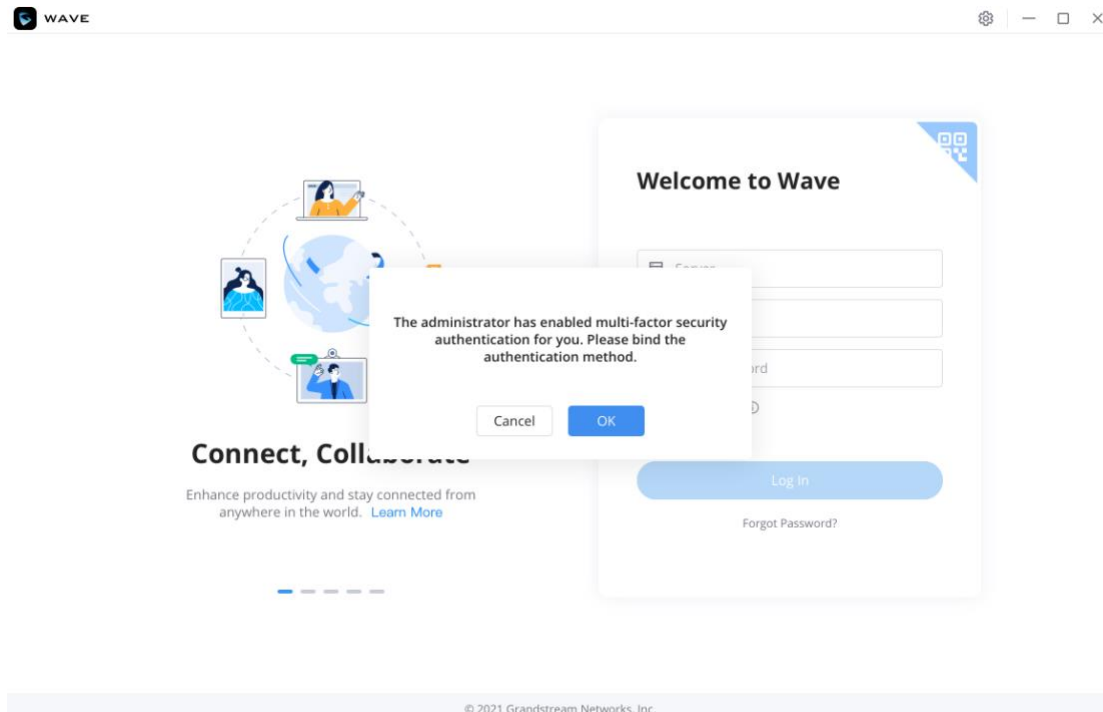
WAVE

Welcome to Wave

Server

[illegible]ord

The administrator has enabled multi-factor security authentication for you. Please bind the authentication method.

Cancel OK

Connect, Colla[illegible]

Enhance productivity and stay connected from anywhere in the world. Learn More

Log In

Forgot Password?

© 2021 Grandstream Networks, Inc.